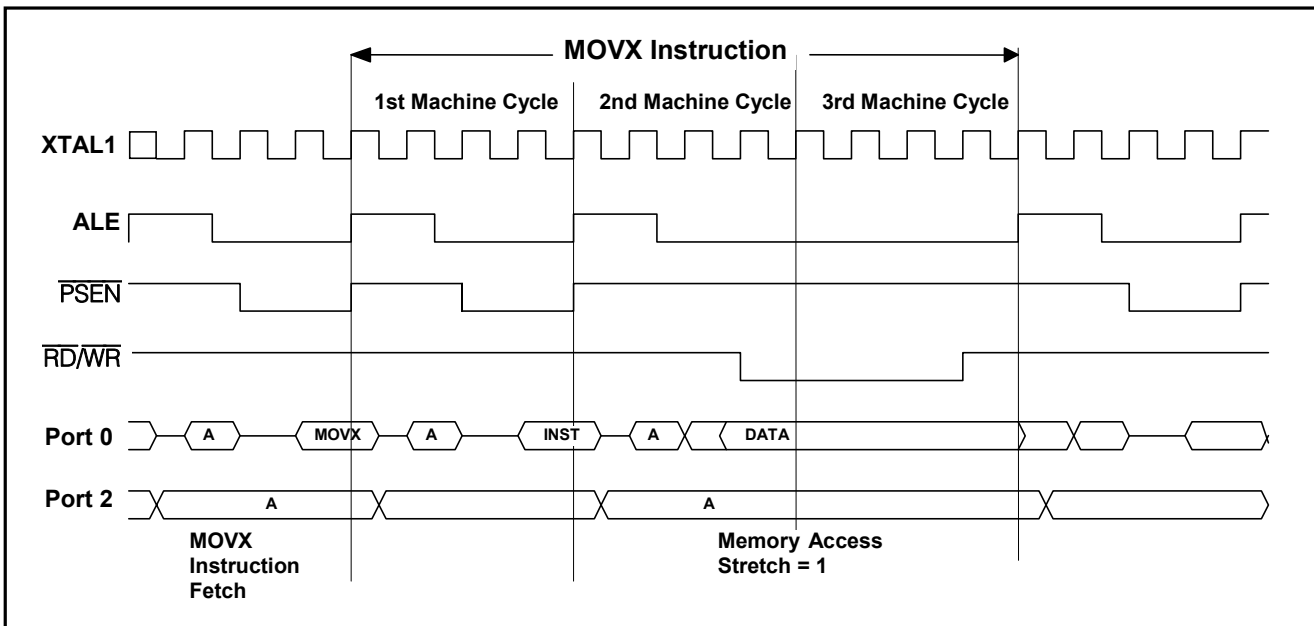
MOVX Instruction

1st Machine Cycle

2nd Machine Cycle

3rd Machine Cycle

XTAL1

ALE

$\overline{PSEN}$

$\overline{RD}/\overline{WR}$

Port 0

A

MOVX

A

INST

A

DATA

Port 2

A

A

MOVX Instruction Fetch

Memory Access Stretch = 1